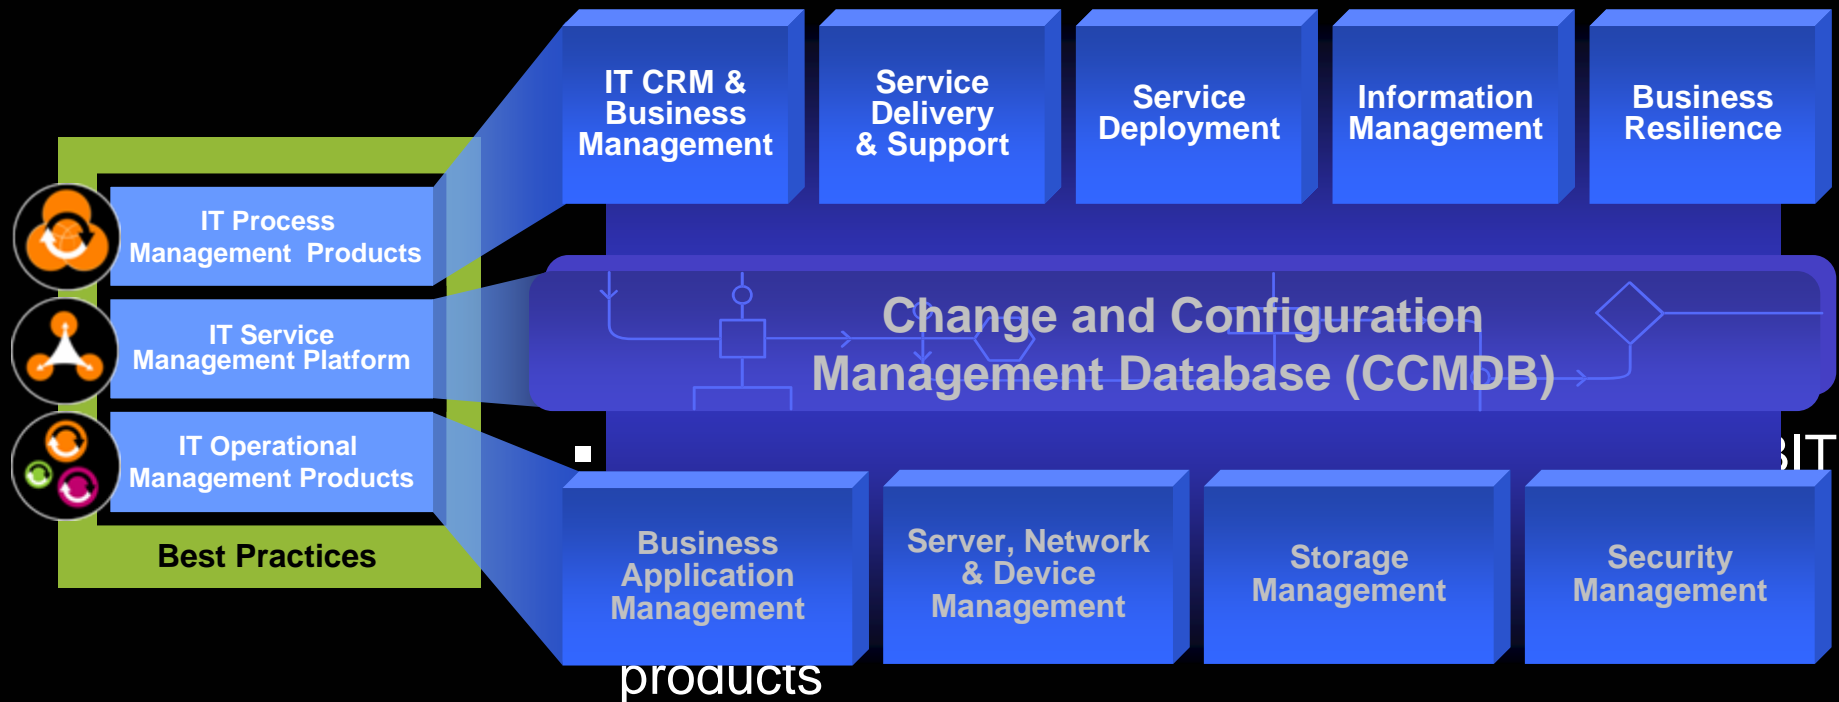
IT CRM & Business Management

Service Delivery & Support

Service Deployment

Information Management

Business Resilience

IT Process Management Products

IT Service Management Platform

IT Operational Management Products

Best Practices

Change and Configuration Management Database (CCMDB)

▪ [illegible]IT

Business Application Management

Server, Network & Device Management

Storage Management

Security Management

products